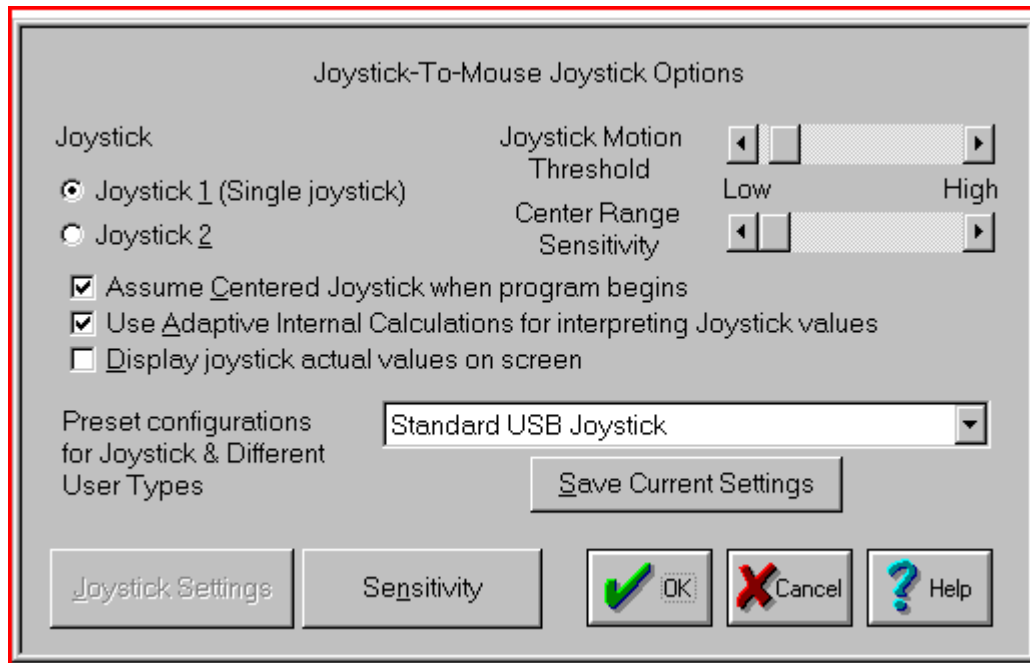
Joystick-To-Mouse Joystick Options

Joystick

Joystick 1 (Single joystick)

Joystick 2

Joystick Motion Threshold

Low

High

Center Range Sensitivity

☑ Assume Centered Joystick when program begins

☑ Use Adaptive Internal Calculations for interpreting Joystick values

☐ Display joystick actual values on screen

Preset configurations for Joystick & Different User Types

Standard USB Joystick

Save Current Settings

Joystick Settings

Sensitivity

OK

Cancel

Help